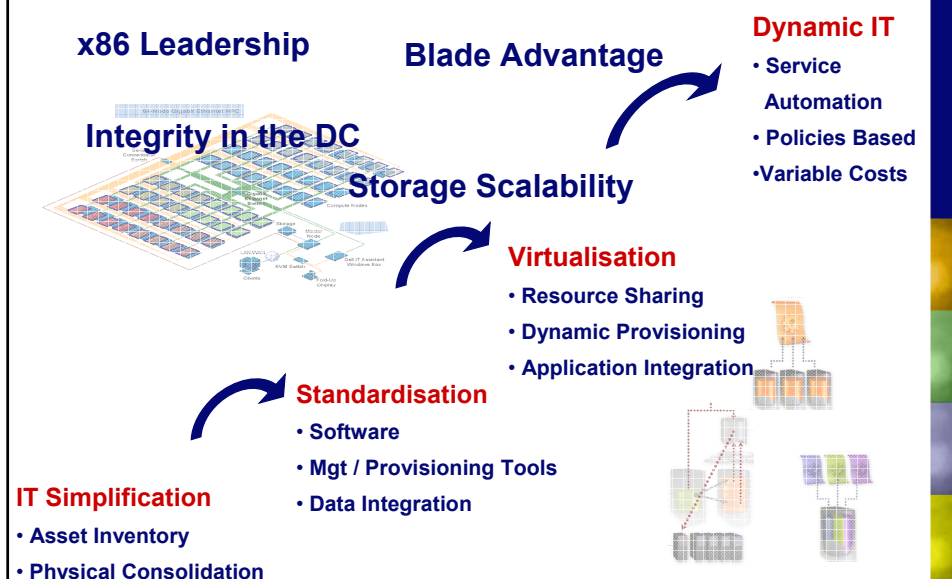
x86 Leadership

Blade Advantage

Integrity in the DC

Storage Scalability

Dynamic IT
• Service Automation
• Policies Based
•Variable Costs

Virtualisation
• Resource Sharing
• Dynamic Provisioning
• Application Integration

Standardisation
• Software
• Mgt / Provisioning Tools
• Data Integration

IT Simplification
• Asset Inventory
• Physical Consolidation